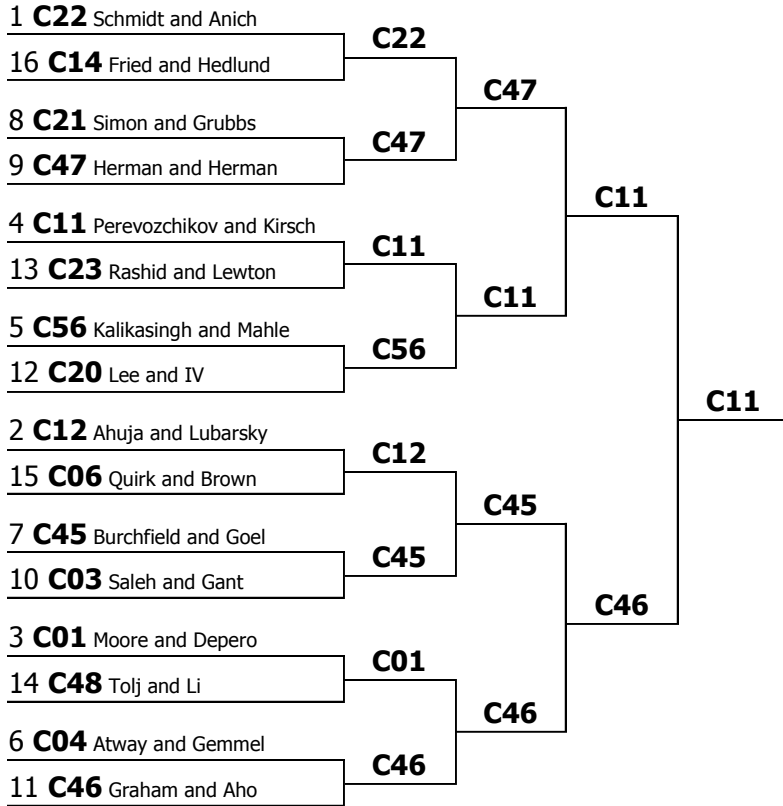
1 **C22** Schmidt and Anich
16 **C14** Fried and Hedlund
8 **C21** Simon and Grubbs
9 **C47** Herman and Herman
4 **C11** Perevozchikov and Kirsch
13 **C23** Rashid and Lewton
5 **C56** Kalikasingh and Mahle
12 **C20** Lee and IV
2 **C12** Ahuja and Lubarsky
15 **C06** Quirk and Brown
7 **C45** Burchfield and Goel
10 **C03** Saleh and Gant
3 **C01** Moore and Depero
14 **C48** Tolj and Li
6 **C04** Atway and Gemmel
11 **C46** Graham and Aho

C22
C47
C11
C56
C12
C45
C01
C46

C47
C11
C45
C46

C11
C46

C11